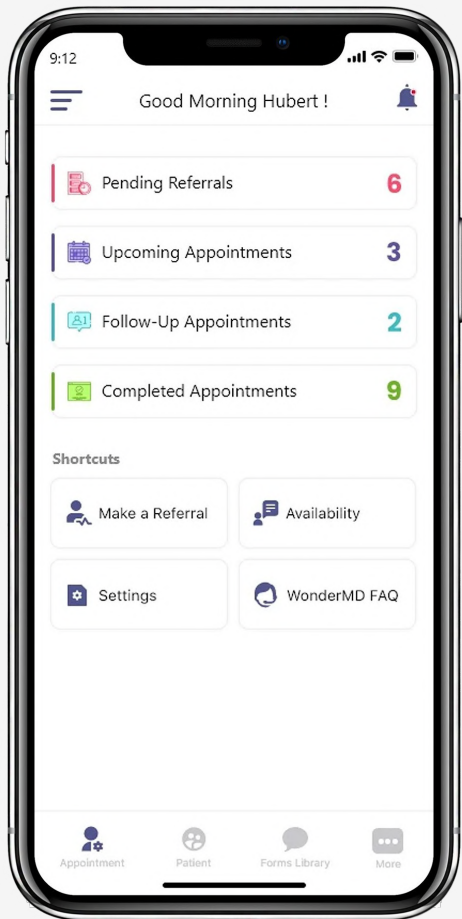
9:12

Good Morning Hubert !

Pending Referrals 6

Upcoming Appointments 3

Follow-Up Appointments 2

Completed Appointments 9

Shortcuts

Make a Referral

Availability

Settings

WonderMD FAQ

Appointment

Patient

Forms Library

More